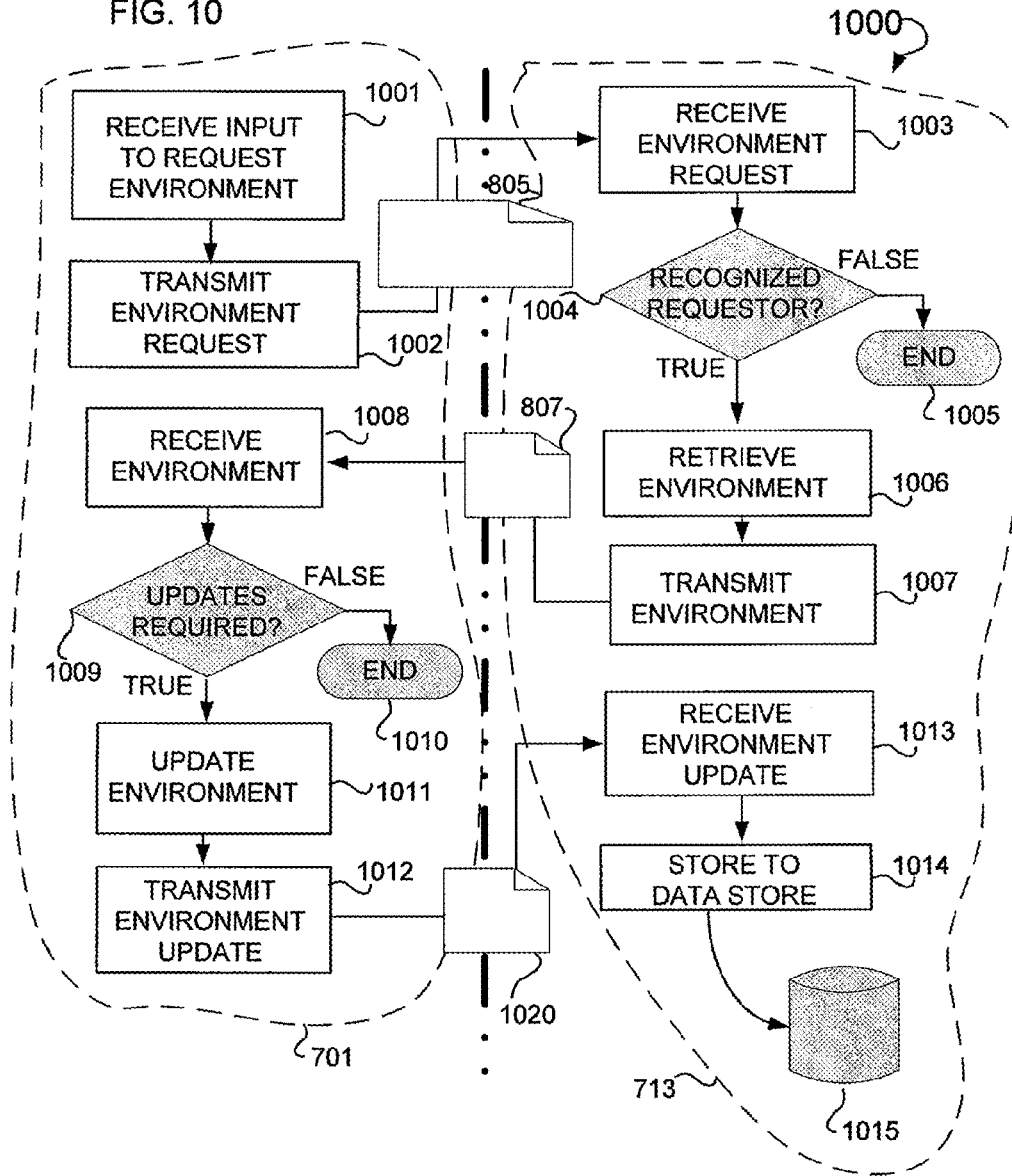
FIG. 10

1000

1001
RECEIVE INPUT TO REQUEST ENVIRONMENT

TRANSMIT ENVIRONMENT REQUEST
1002

805

RECEIVE ENVIRONMENT REQUEST
1003

1004
RECOGNIZED REQUESTOR?
FALSE
TRUE
END
1005

1008
RECEIVE ENVIRONMENT

807

RETRIEVE ENVIRONMENT
1006

TRANSMIT ENVIRONMENT
1007

UPDATES REQUIRED?
FALSE
1009
TRUE
END
1010

UPDATE ENVIRONMENT
1011

TRANSMIT ENVIRONMENT UPDATE
1012

RECEIVE ENVIRONMENT UPDATE
1013

STORE TO DATA STORE
1014

1020

701

713

1015